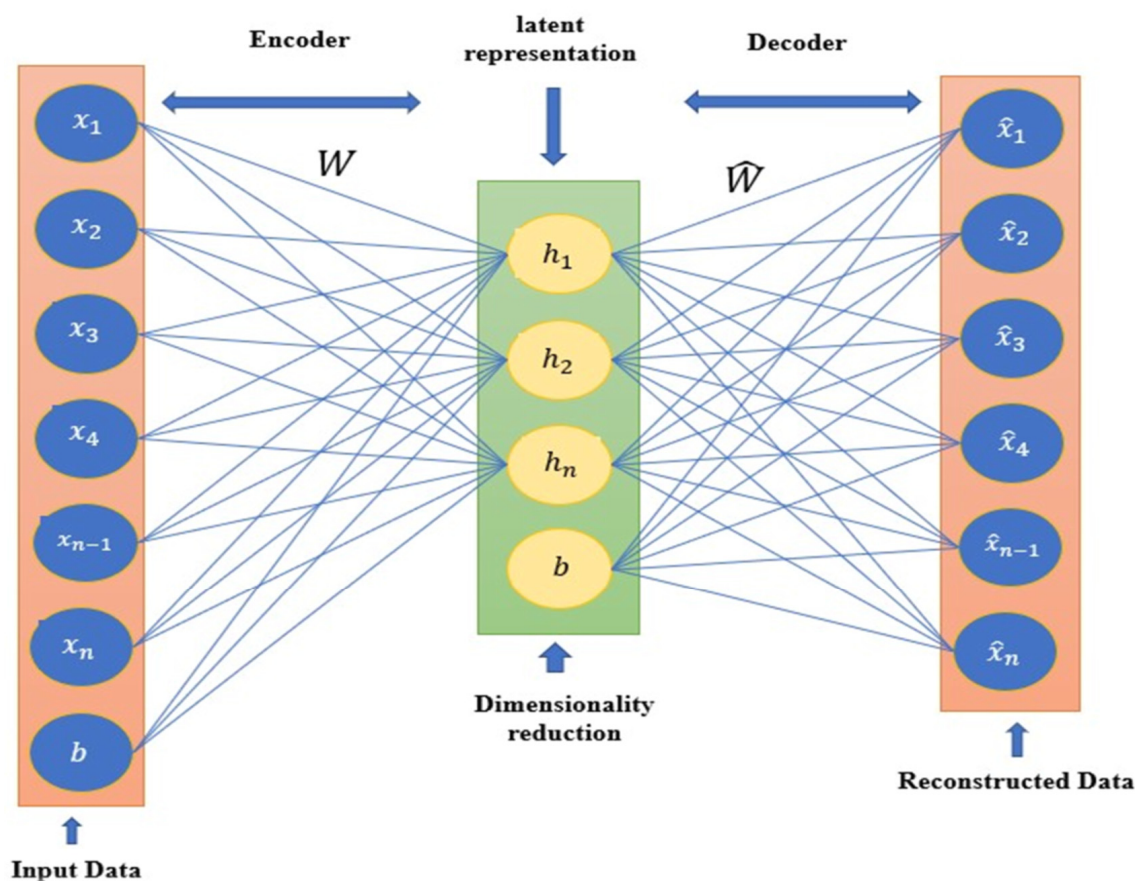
Encoder

latent representation

Decoder

$x_1$
$x_2$
$x_3$
$x_4$
$x_{n-1}$
$x_n$
$b$

$W$

$h_1$
$h_2$
$h_n$
$b$

$\widehat{W}$

$\hat{x}_1$
$\hat{x}_2$
$\hat{x}_3$
$\hat{x}_4$
$\hat{x}_{n-1}$
$\hat{x}_n$

Dimensionality reduction

Reconstructed Data

Input Data